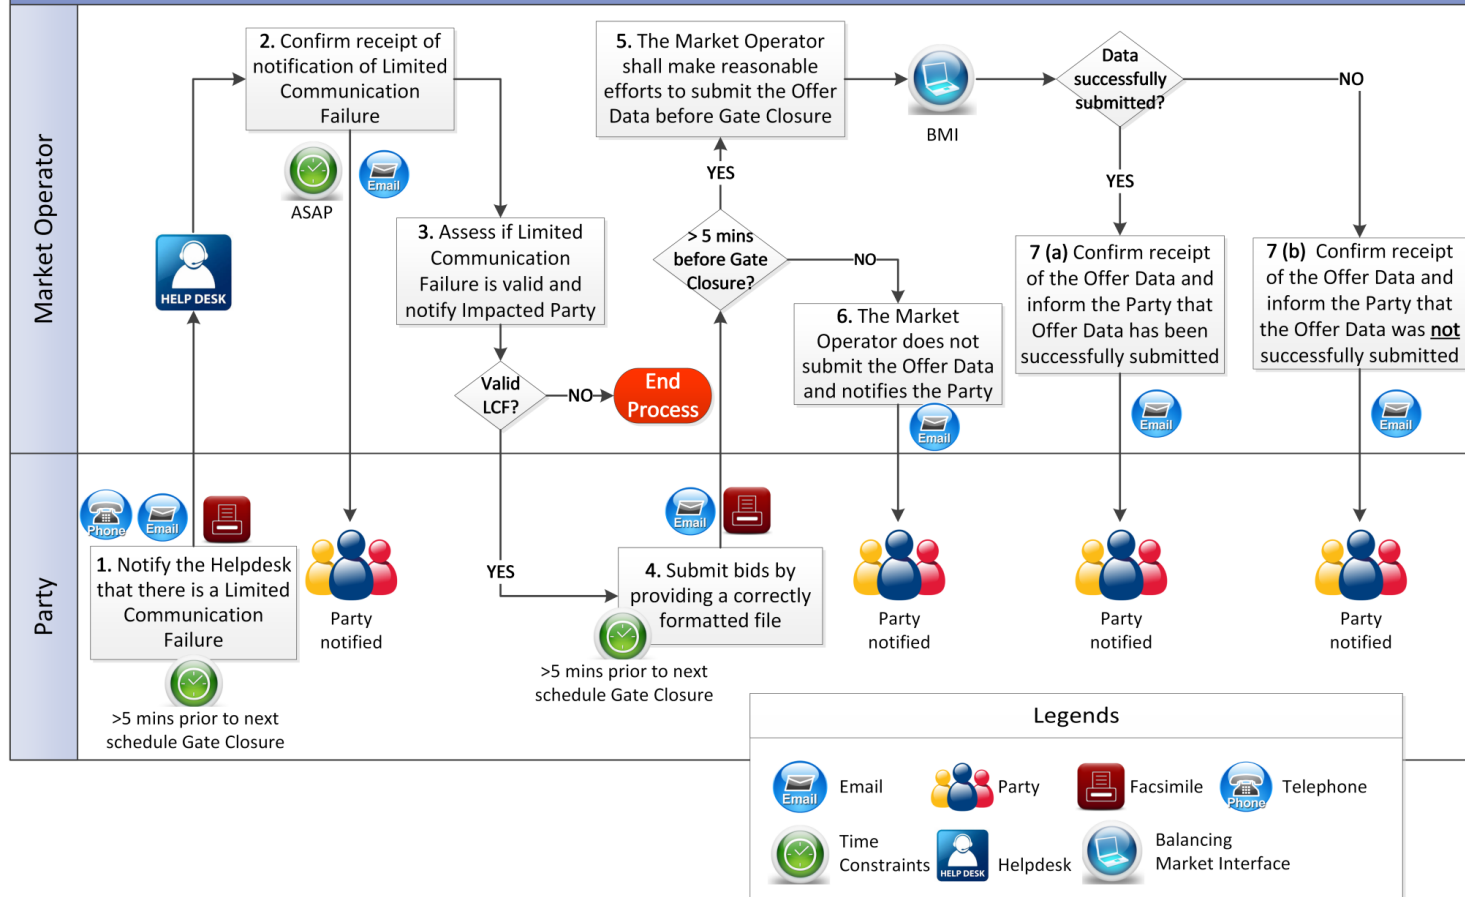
Market Operator

Party

HELP DESK

2. Confirm receipt of notification of Limited Communication Failure

Email

ASAP

3. Assess if Limited Communication Failure is valid and notify Impacted Party

Valid LCF?

NO

End Process

YES

5. The Market Operator shall make reasonable efforts to submit the Offer Data before Gate Closure

BMI

Data successfully submitted?

NO

YES

YES

> 5 mins before Gate Closure?

NO

6. The Market Operator does not submit the Offer Data and notifies the Party

Email

7 (a) Confirm receipt of the Offer Data and inform the Party that Offer Data has been successfully submitted

Email

7 (b) Confirm receipt of the Offer Data and inform the Party that the Offer Data was not successfully submitted

Email

Phone

Email

1. Notify the Helpdesk that there is a Limited Communication Failure

>5 mins prior to next schedule Gate Closure

Party notified

Email

4. Submit bids by providing a correctly formatted file

>5 mins prior to next schedule Gate Closure

Party notified

Party notified

Party notified

Legends

Email | Email

Party

Facsimile

Phone | Telephone

Time Constraints

HELP DESK | Helpdesk

Balancing Market Interface